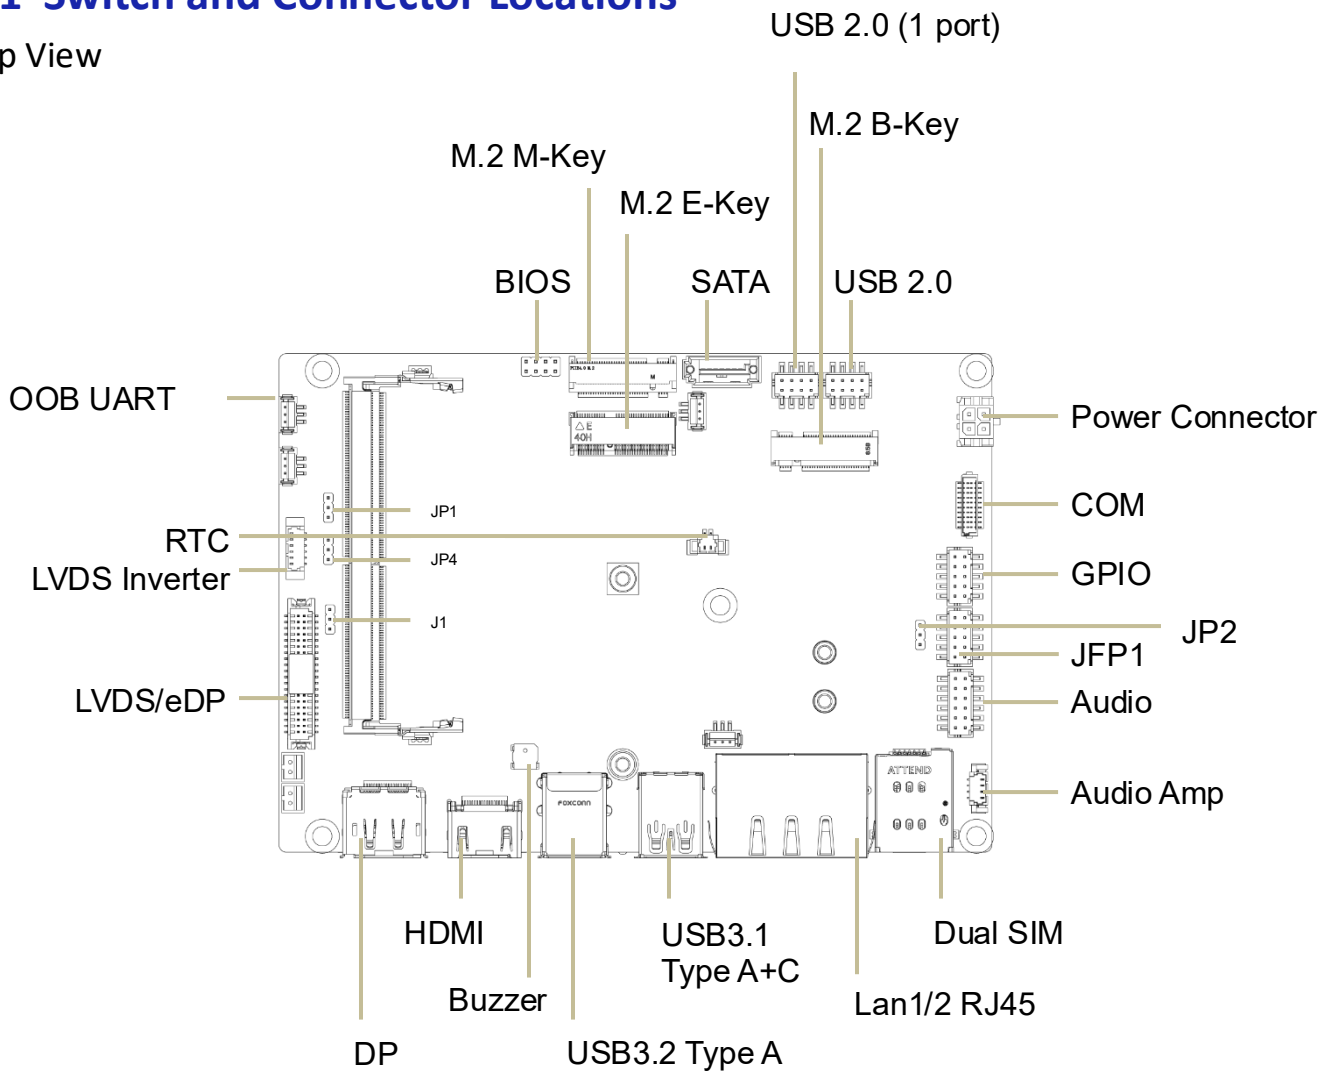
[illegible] Switch and Connector Locations

p View

USB 2.0 (1 port)

M.2 B-Key

M.2 M-Key

M.2 E-Key

BIOS

SATA

USB 2.0

OOB UART

Power Connector

COM

RTC

LVDS Inverter

GPIO

JP1

JP4

J1

JP2

JFP1

LVDS/eDP

Audio

Audio Amp

ATTEND

FOXCONN

HDMI

USB3.1 Type A+C

Dual SIM

Buzzer

Lan1/2 RJ45

DP

USB3.2 Type A